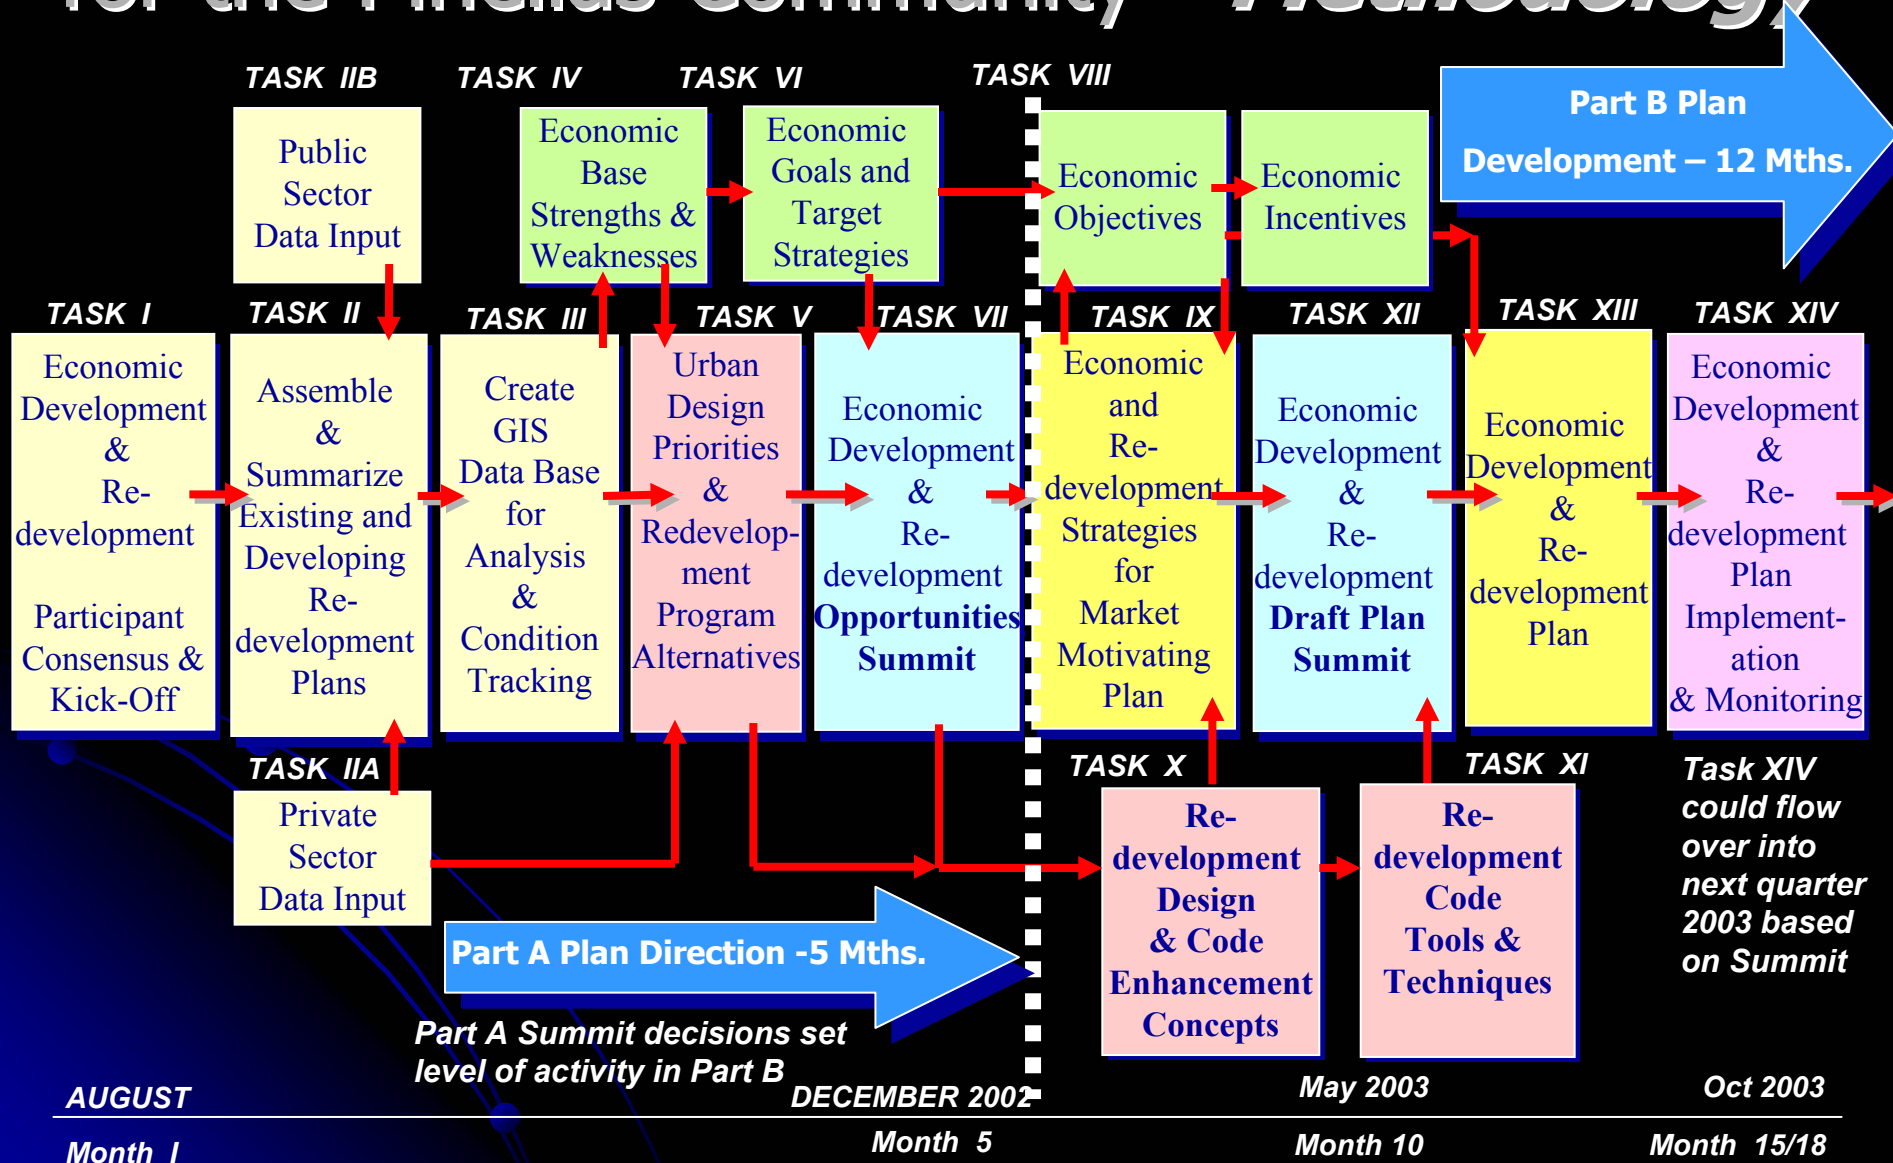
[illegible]

TASK IIB

Public Sector Data Input

TASK IV

Economic Base Strengths & Weaknesses

TASK VI

Economic Goals and Target Strategies

TASK VIII

Economic Objectives

Economic Incentives

Part B Plan Development – 12 Mths.

TASK I

Economic Development & Re-development

Participant Consensus & Kick-Off

TASK II

Assemble & Summarize Existing and Developing Re-development Plans

TASK III

Create GIS Data Base for Analysis & Condition Tracking

TASK V

Urban Design Priorities & Redevelop-ment Program Alternatives

TASK VII

Economic Development & Re-development **Opportunities Summit**

TASK IX

Economic and Re-development Strategies for Market Motivating Plan

TASK XII

Economic Development & Re-development **Draft Plan Summit**

TASK XIII

Economic Development & Re-development Plan

TASK XIV

Economic Development & Re-development Plan Implement-ation & Monitoring

TASK IIA

Private Sector Data Input

TASK X

**Re-development Design & Code Enhancement Concepts**

TASK XI

**Re-development Code Tools & Techniques**

Task XIV could flow over into next quarter 2003 based on Summit

Part A Plan Direction -5 Mths.

Part A Summit decisions set level of activity in Part B

AUGUST

DECEMBER 2002

May 2003

Oct 2003

Month I

Month 5

Month 10

Month 15/18